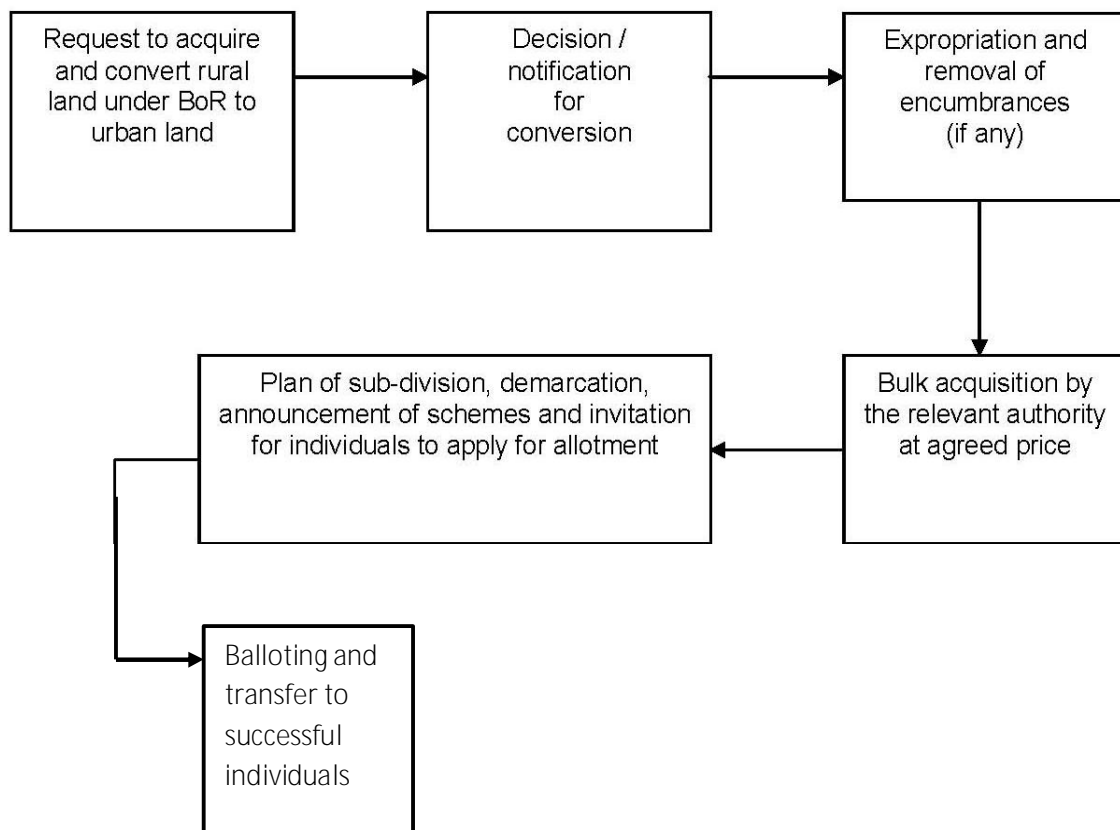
Request to acquire and convert rural land under BoR to urban land

Decision / notification for conversion

Expropriation and removal of encumbrances (if any)

Bulk acquisition by the relevant authority at agreed price

Plan of sub-division, demarcation, announcement of schemes and invitation for individuals to apply for allotment

Balloting and transfer to successful individuals